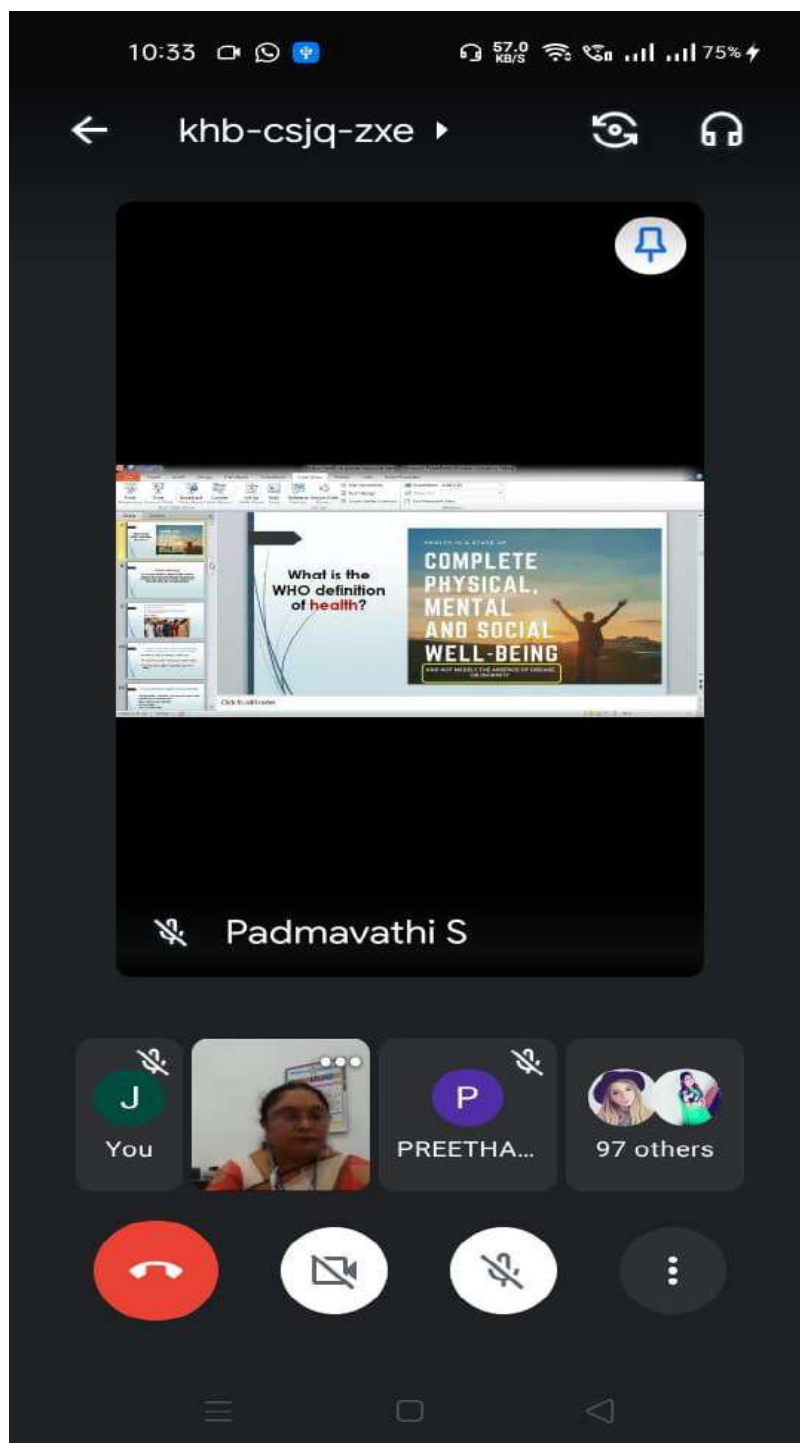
10:33

57.0 KB/S

75%

khb-csjq-zxe

HEALTH IS A STATE OF

What is the WHO definition of health?

COMPLETE PHYSICAL, MENTAL AND SOCIAL WELL-BEING

AND NOT MERELY THE ABSENCE OF DISEASE OR INFIRMITY

Click to add notes

Padmavathi S

J

You

P

PREETHA...

97 others